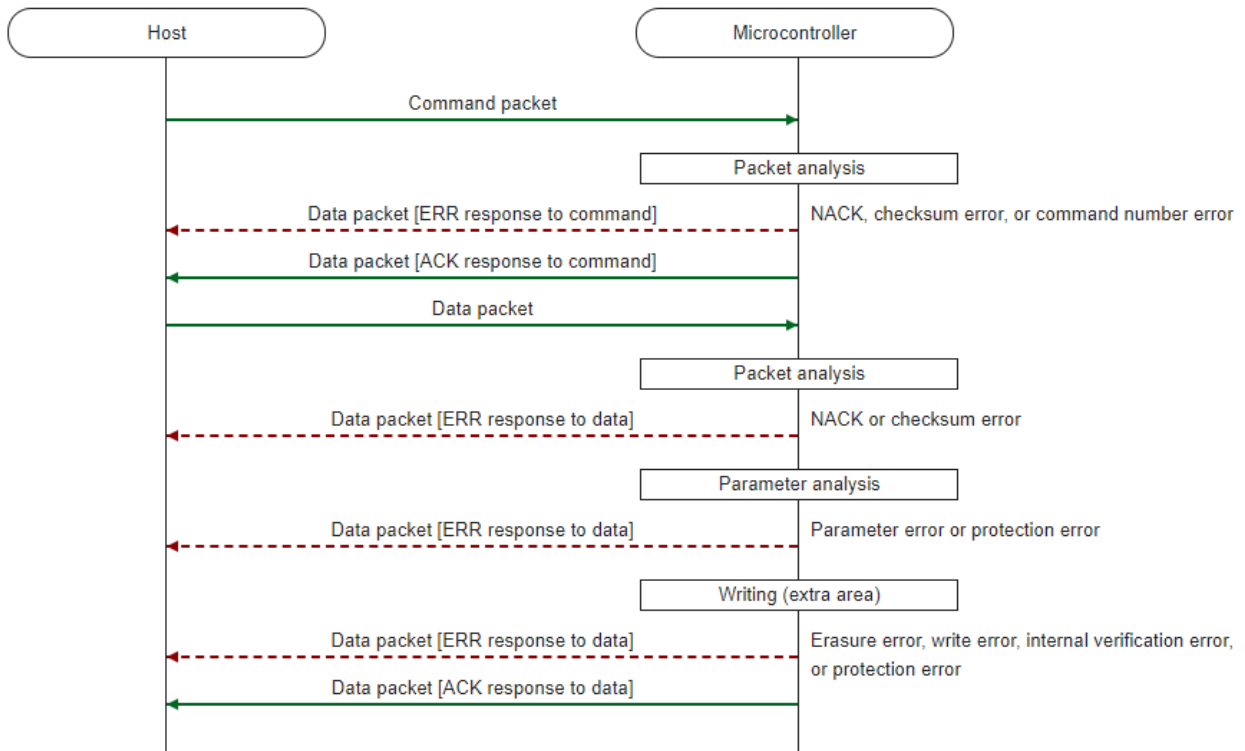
Host

Microcontroller

Command packet

Packet analysis

Data packet [ERR response to command]

NACK, checksum error, or command number error

Data packet [ACK response to command]

Data packet

Packet analysis

Data packet [ERR response to data]

NACK or checksum error

Parameter analysis

Data packet [ERR response to data]

Parameter error or protection error

Writing (extra area)

Data packet [ERR response to data]

Erasure error, write error, internal verification error, or protection error

Data packet [ACK response to data]